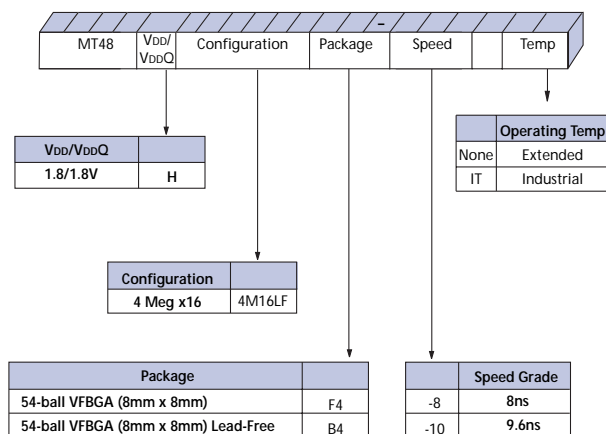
-

| MT48 | VDD/ VDDQ | Configuration | Package | Speed | | Temp |
|---|---|---|---|---|---|---|

| VDD/VDDQ | |
|---|---|
| 1.8/1.8V | H |

| | Operating Temp |
|---|---|
| None | Extended |
| IT | Industrial |

| Configuration | |
|---|---|
| 4 Meg x16 | 4M16LF |

| Package | |
|---|---|
| 54-ball VFBGA (8mm x 8mm) | F4 |
| 54-ball VFBGA (8mm x 8mm) Lead-Free | B4 |

| | Speed Grade |
|---|---|
| -8 | 8ns |
| -10 | 9.6ns |